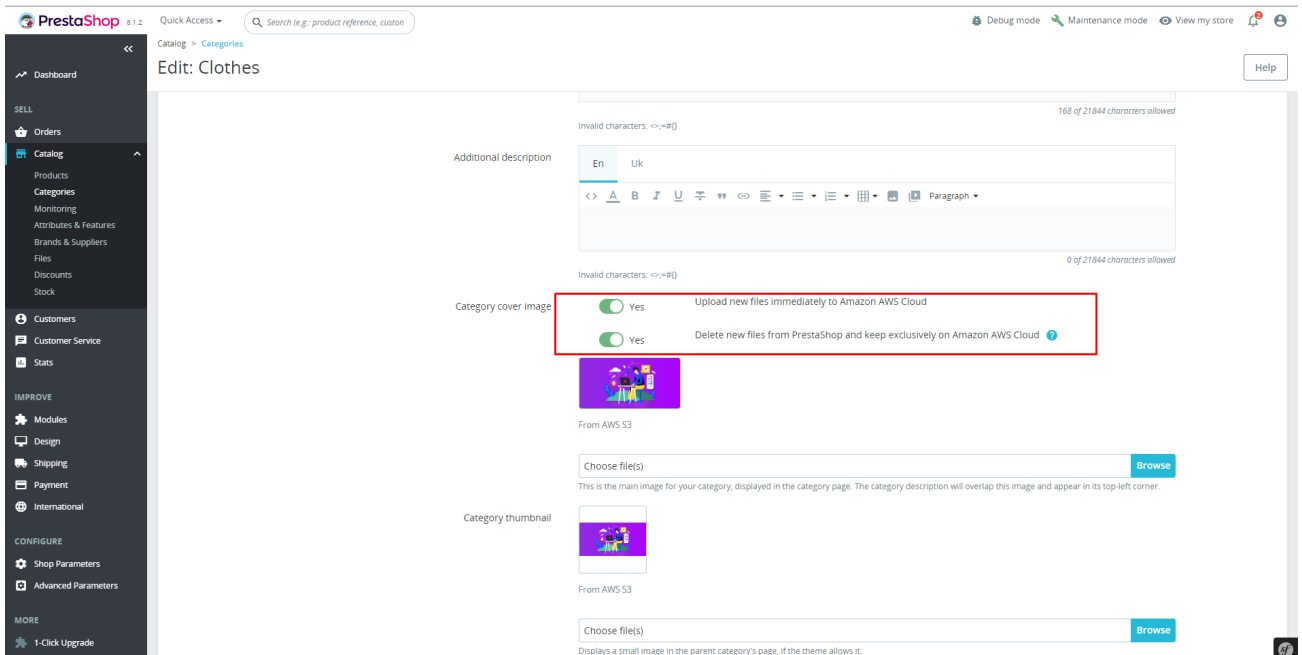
PrestaShop 8.1.2 Quick Access ▾ Search (e.g.: product reference, custon

Debug mode Maintenance mode View my store 2

«

Dashboard

SELL

Orders

Catalog

Products
Categories
Monitoring
Attributes & Features
Brands & Suppliers
Files
Discounts
Stock

Customers

Customer Service

Stats

IMPROVE

Modules

Design

Shipping

Payment

International

CONFIGURE

Shop Parameters

Advanced Parameters

MORE

1-Click Upgrade

Catalog > Categories

Edit: Clothes

Help

168 of 21844 characters allowed

Invalid characters: <>;=#{}

Additional description

En Uk

Paragraph ▾

0 of 21844 characters allowed

Invalid characters: <>;=#{}

Category cover image

Yes Upload new files immediately to Amazon AWS Cloud

Yes Delete new files from PrestaShop and keep exclusively on Amazon AWS Cloud

From AWS S3

Choose file(s) Browse

This is the main image for your category, displayed in the category page. The category description will overlap this image and appear in its top-left corner.

Category thumbnail

From AWS S3

Choose file(s) Browse

Displays a small image in the parent category's page, if the theme allows it.